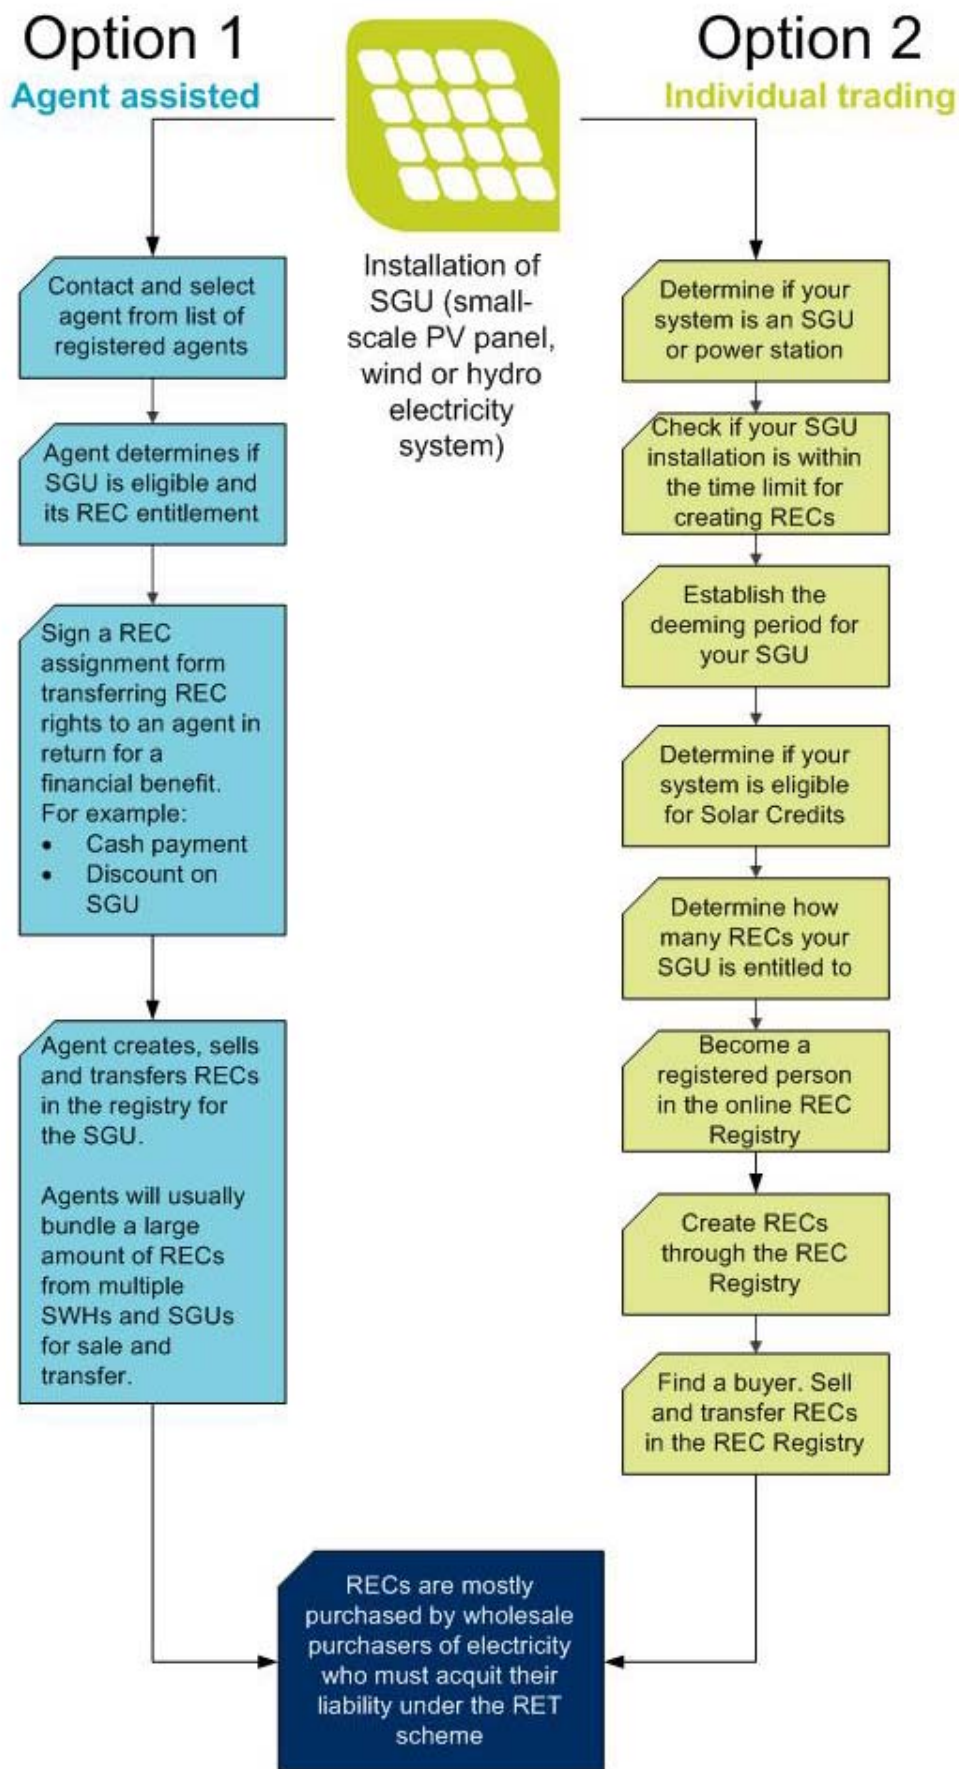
Option 1
Agent assisted

Installation of SGU (small-scale PV panel, wind or hydro electricity system)

Option 2
Individual trading

Contact and select agent from list of registered agents

Agent determines if SGU is eligible and its REC entitlement

Sign a REC assignment form transferring REC rights to an agent in return for a financial benefit. For example:
• Cash payment
• Discount on SGU

Agent creates, sells and transfers RECs in the registry for the SGU.

Agents will usually bundle a large amount of RECs from multiple SWHs and SGUs for sale and transfer.

Determine if your system is an SGU or power station

Check if your SGU installation is within the time limit for creating RECs

Establish the deeming period for your SGU

Determine if your system is eligible for Solar Credits

Determine how many RECs your SGU is entitled to

Become a registered person in the online REC Registry

Create RECs through the REC Registry

Find a buyer. Sell and transfer RECs in the REC Registry

RECs are mostly purchased by wholesale purchasers of electricity who must acquit their liability under the RET scheme